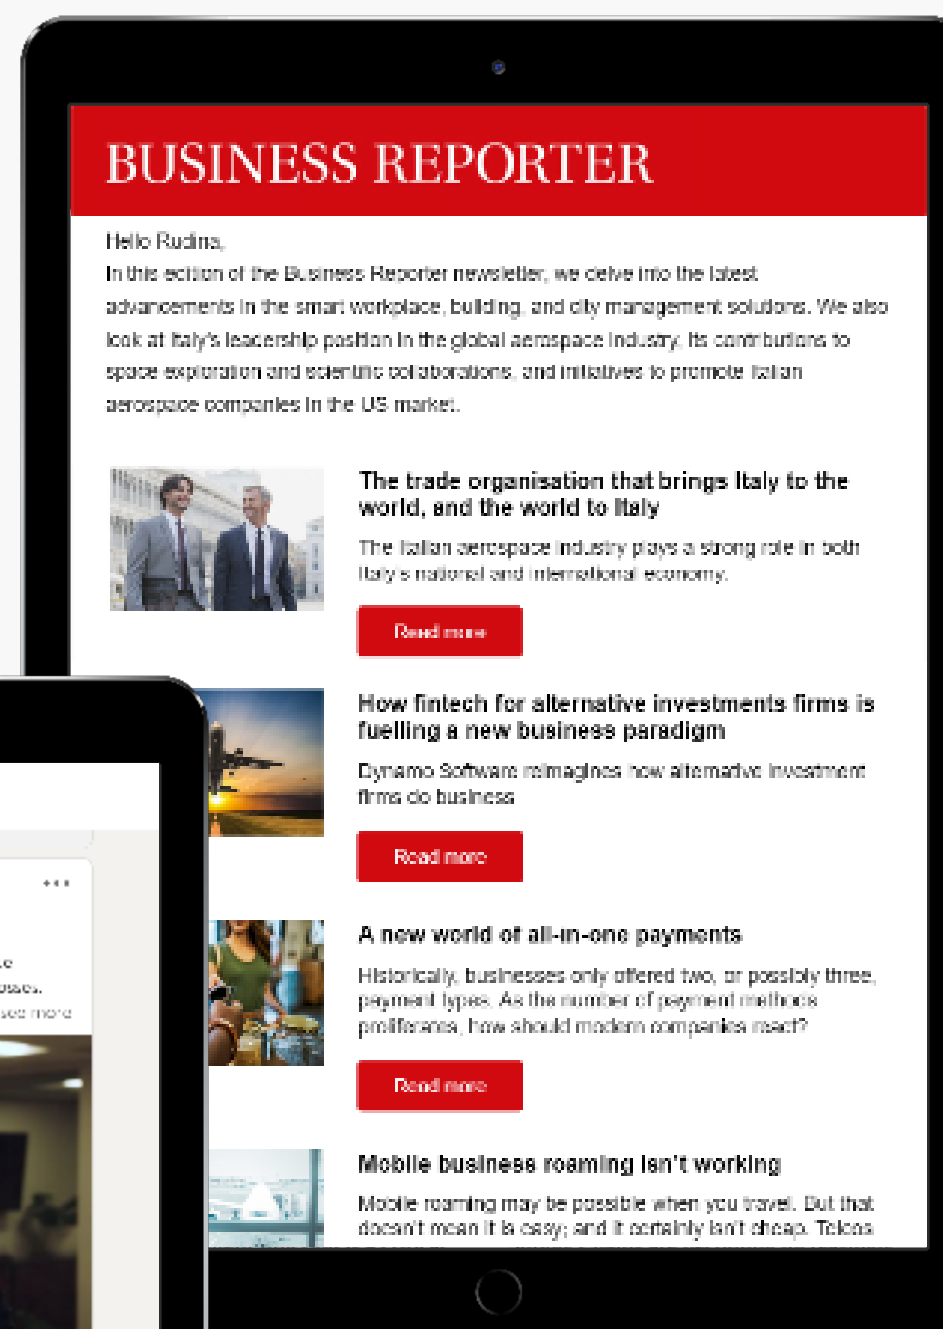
BUSINESS REPORTER

Hello Rudina,

In this edition of the Business Reporter newsletter, we delve into the latest advancements in the smart workplace, building, and city management solutions. We also look at Italy's leadership position in the global aerospace industry, its contributions to space exploration and scientific collaborations, and initiatives to promote Italian aerospace companies in the US market.

The trade organisation that brings Italy to the world, and the world to Italy

The Italian aerospace industry plays a strong role in both Italy's national and international economy.

Read more

How fintech for alternative investments firms is fuelling a new business paradigm

Dynamo Software reimagines how alternative investment firms do business

Read more

A new world of all-in-one payments

Historically, businesses only offered two, or possibly three, payment types. As the number of payment methods proliferates, how should modern companies react?

Read more

Mobile business roaming isn't working

Mobile roaming may be possible when you travel. But that doesn't mean it is easy; and it certainly isn't cheap. Telcos

•••

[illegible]e
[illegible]sses.
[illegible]see more